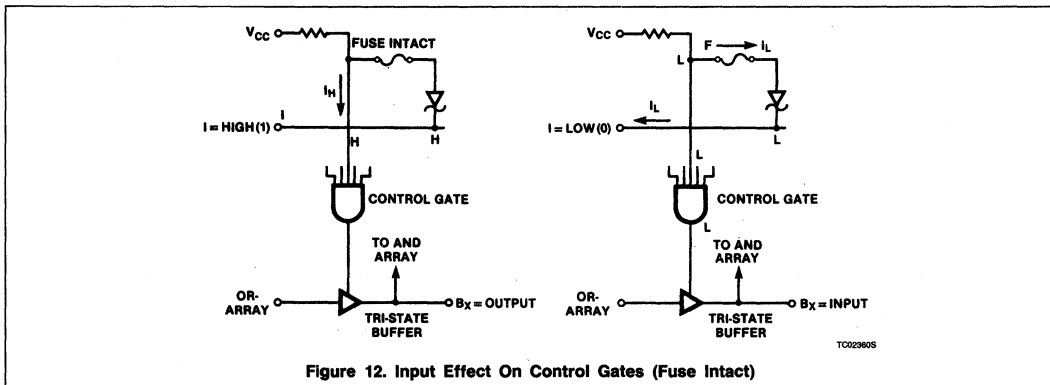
$V_{CC}$

FUSE INTACT

$I_H$

I = HIGH (1)

I

H

H

CONTROL GATE

TO AND ARRAY

OR-ARRAY

TRI-STATE BUFFER

$B_X$ = OUTPUT

$V_{CC}$

F

$I_L$

L

$I_L$

I = LOW (0)

L

L

CONTROL GATE

L

TO AND ARRAY

OR-ARRAY

TRI-STATE BUFFER

$B_X$ = INPUT

TC02360S

Figure 12. Input Effect On Control Gates (Fuse Intact)